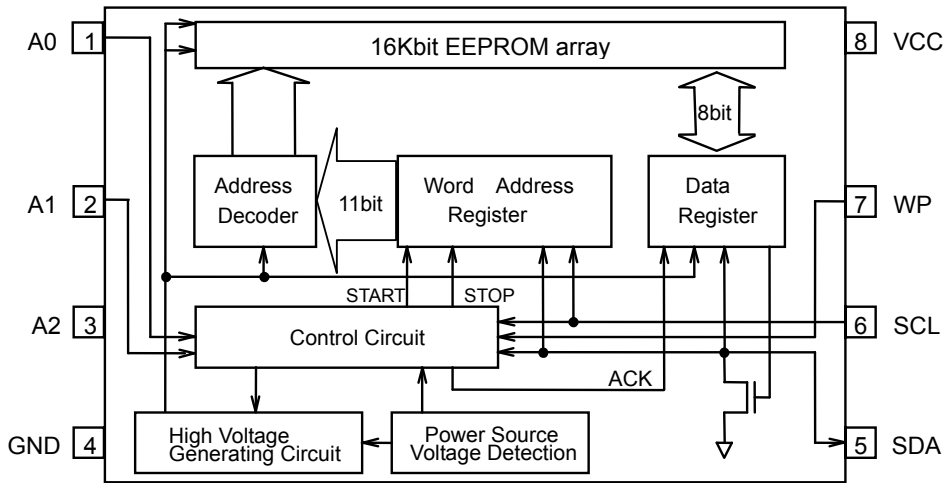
A0 1
A1 2
A2 3
GND 4

16Kbit EEPROM array

8bit

Address Decoder

11bit

Word Address Register

Data Register

START

STOP

Control Circuit

ACK

High Voltage Generating Circuit

Power Source Voltage Detection

8 VCC
7 WP
6 SCL
5 SDA